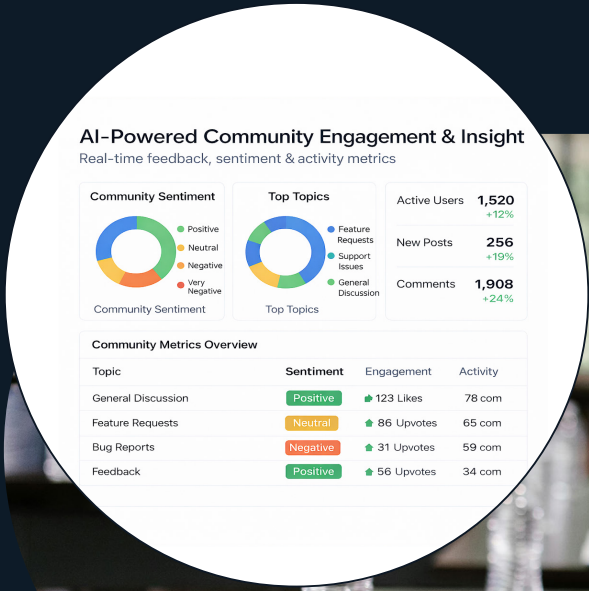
AI-Powered Community Engagement & Insight
Real-time feedback, sentiment & activity metrics

Community Sentiment
Positive
Neutral
Negative
Very Negative
Community Sentiment

Top Topics
Feature Requests
Support Issues
General Discussion
Top Topics

Active Users 1,520 +12%
New Posts 256 +19%
Comments 1,908 +24%

Community Metrics Overview

| Topic | Sentiment | Engagement | Activity |
|---|---|---|---|
| General Discussion | Positive | 123 Likes | 78 com |
| Feature Requests | Neutral | 86 Upvotes | 65 com |
| Bug Reports | Negative | 31 Upvotes | 59 com |
| Feedback | Positive | 56 Upvotes | 34 com |